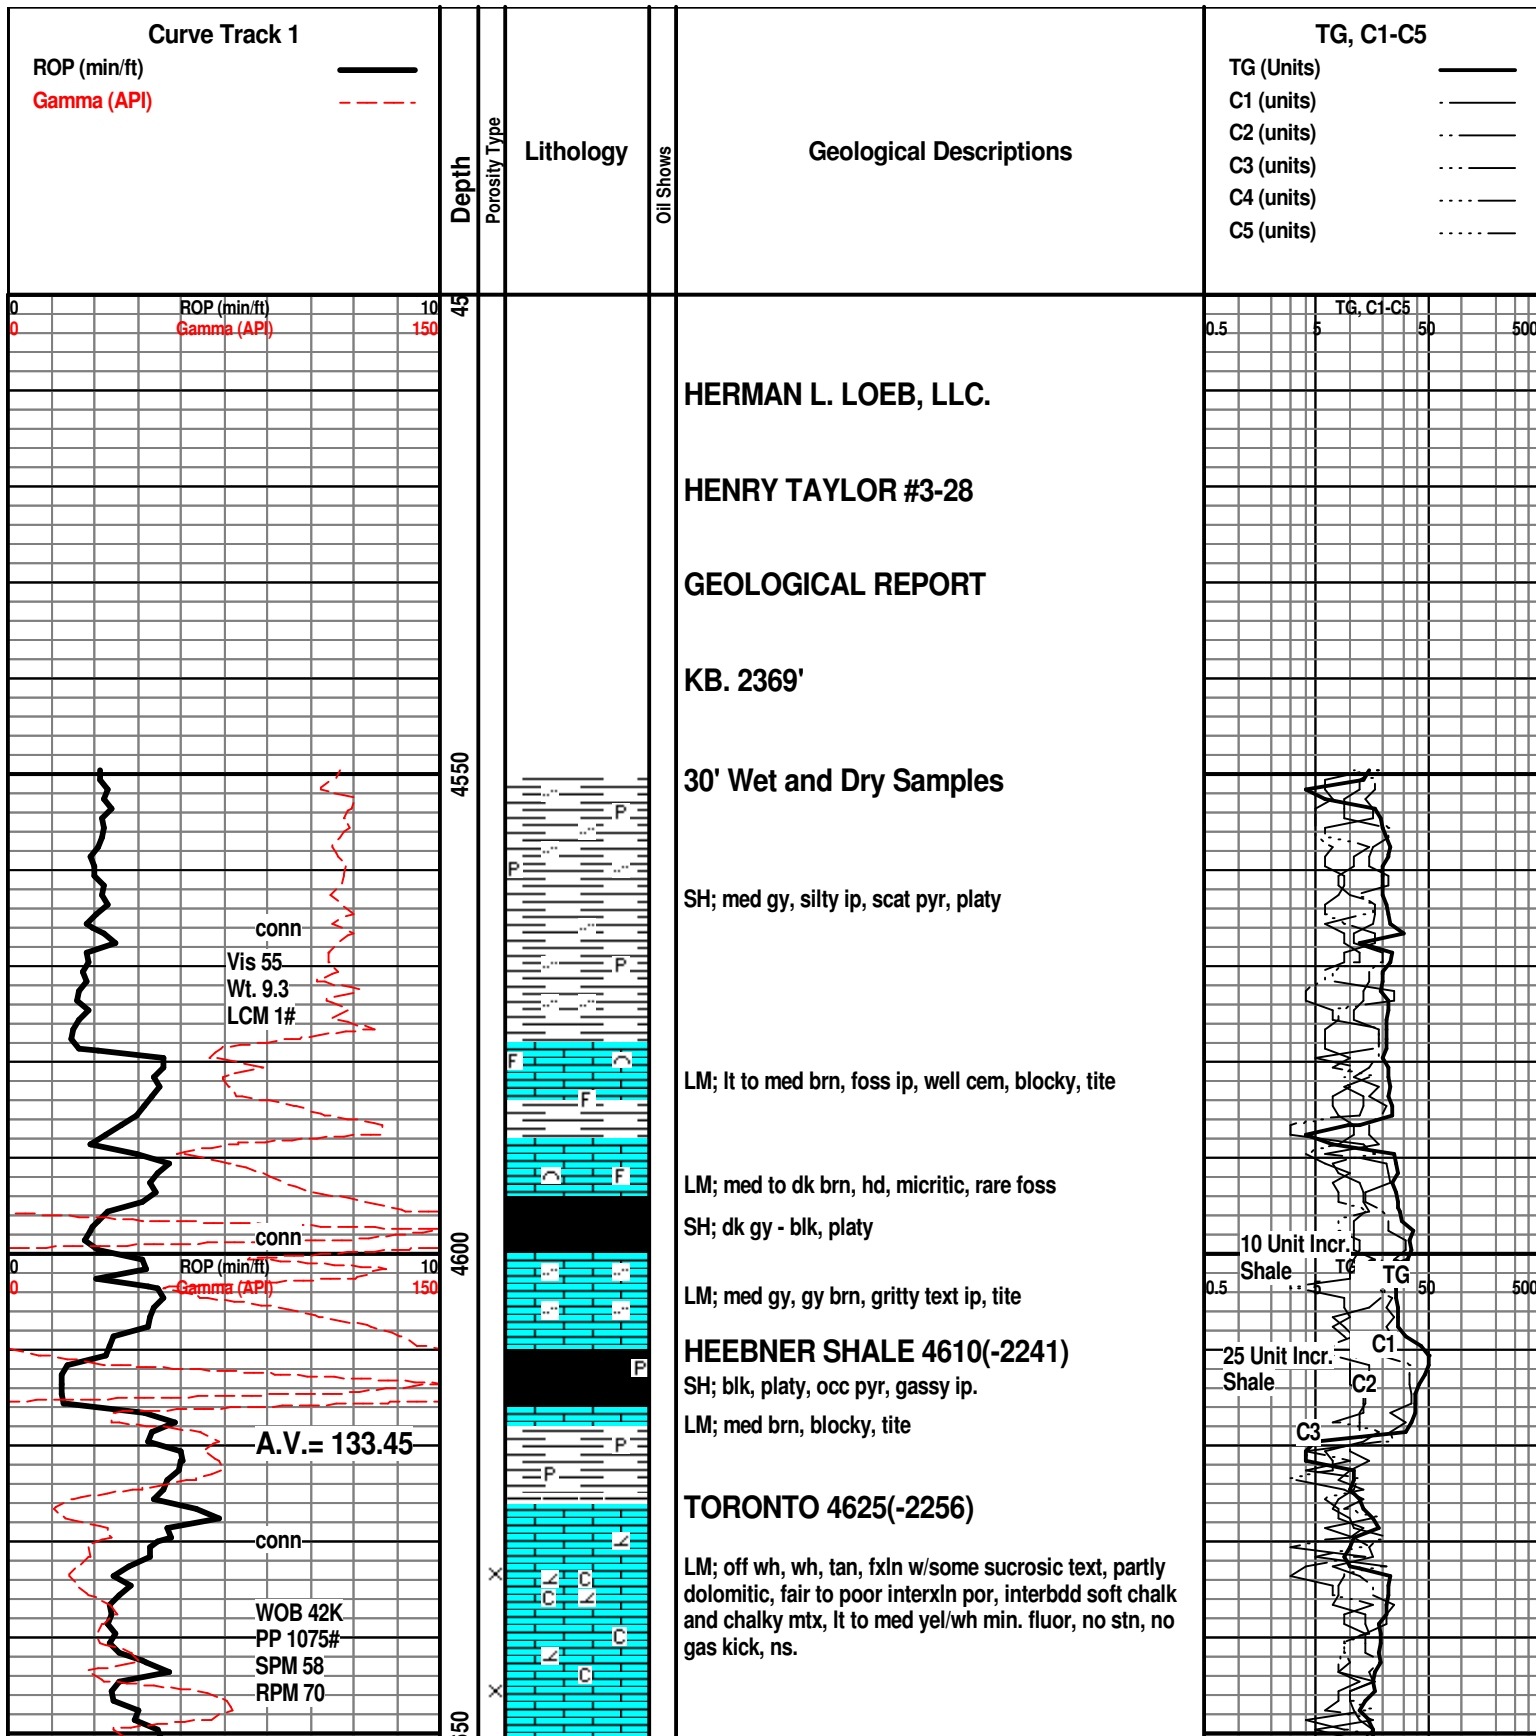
Curve Track 1
ROP (min/ft)
Gamma (API)

Depth
Porosity Type
Lithology
Oil Shows
Geological Descriptions

TG, C1-C5
TG (Units)
C1 (units)
C2 (units)
C3 (units)
C4 (units)
C5 (units)

0 ROP (min/ft) 10
0 Gamma (API) 150

45

TG, C1-C5
0.5 5 50 500

HERMAN L. LOEB, LLC.

HENRY TAYLOR #3-28

GEOLOGICAL REPORT

KB. 2369'

4550

30' Wet and Dry Samples

SH; med gy, silty ip, scat pyr, platy

conn
Vis 55
Wt. 9.3
LCM 1#

LM; lt to med brn, foss ip, well cem, blocky, tite

LM; med to dk brn, hd, micritic, rare foss

SH; dk gy - blk, platy

conn

4600

0 ROP (min/ft) 10
0 Gamma (API) 150

10 Unit Incr.
Shale
TG
TG
0.5 5 50 500

LM; med gy, gy brn, gritty text ip, tite

HEEBNER SHALE 4610(-2241)
SH; blk, platy, occ pyr, gassy ip.

25 Unit Incr.
Shale
C1
C2

LM; med brn, blocky, tite

A.V.= 133.45
C3

TORONTO 4625(-2256)

conn

LM; off wh, wh, tan, fxln w/some sucrosic text, partly dolomitic, fair to poor interxln por, interbdd soft chalk and chalky mtx, lt to med yel/wh min. fluor, no stn, no gas kick, ns.

WOB 42K
PP 1075#
SPM 58
RPM 70

50